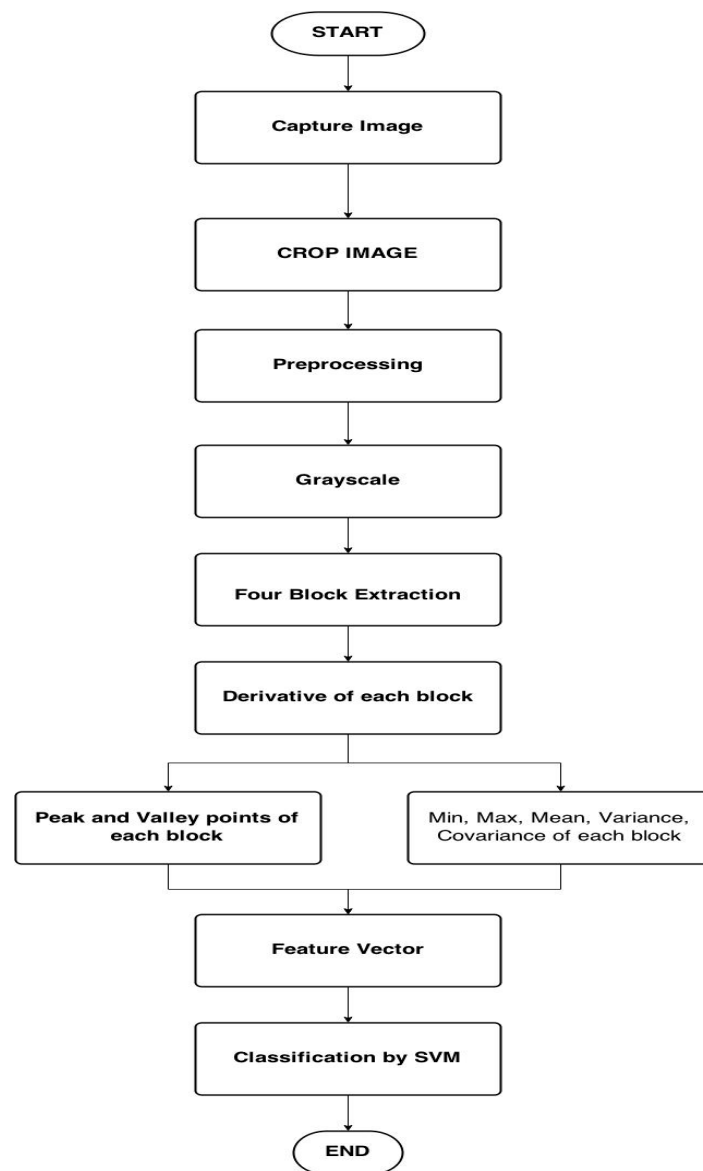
START

Capture Image

CROP IMAGE

Preprocessing

Grayscale

Four Block Extraction

Derivative of each block

Peak and Valley points of each block

Min, Max, Mean, Variance, Covariance of each block

Feature Vector

Classification by SVM

END